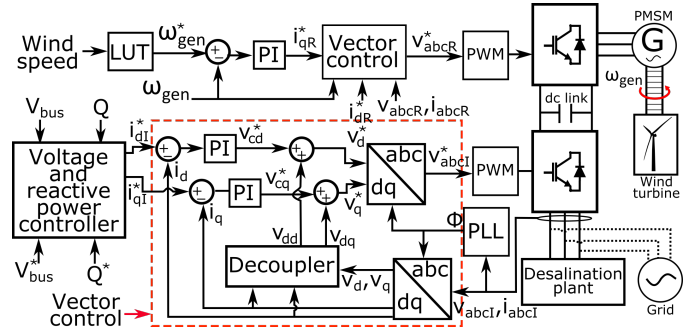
Wind speed
LUT
$\omega^*_{gen}$
PI
$i^*_{qR}$
Vector control
$v^*_{abcR}$
PWM
PMSM
G
$\omega_{gen}$
$\omega_{gen}$
$i^*_{dR}$
$v_{abcR}, i_{abcR}$
dc link
$V_{bus}$
Q
$i^*_{dI}$
PI
$v^*_{cd}$
$v^*_d$
abc
dq
$v^*_{abcI}$
PWM
Voltage and reactive power controller
$i^*_{qI}$
$i_d$
PI
$v^*_{cq}$
$v^*_q$
$i_q$
Wind turbine
$v_{dd}$
$v_{dq}$
$\Phi$
PLL
Decoupler
abc
dq
$v_d, v_q$
Desalination plant
Grid
$V^*_{bus}$
$Q^*$
Vector control
$v_{abcI}, i_{abcI}$